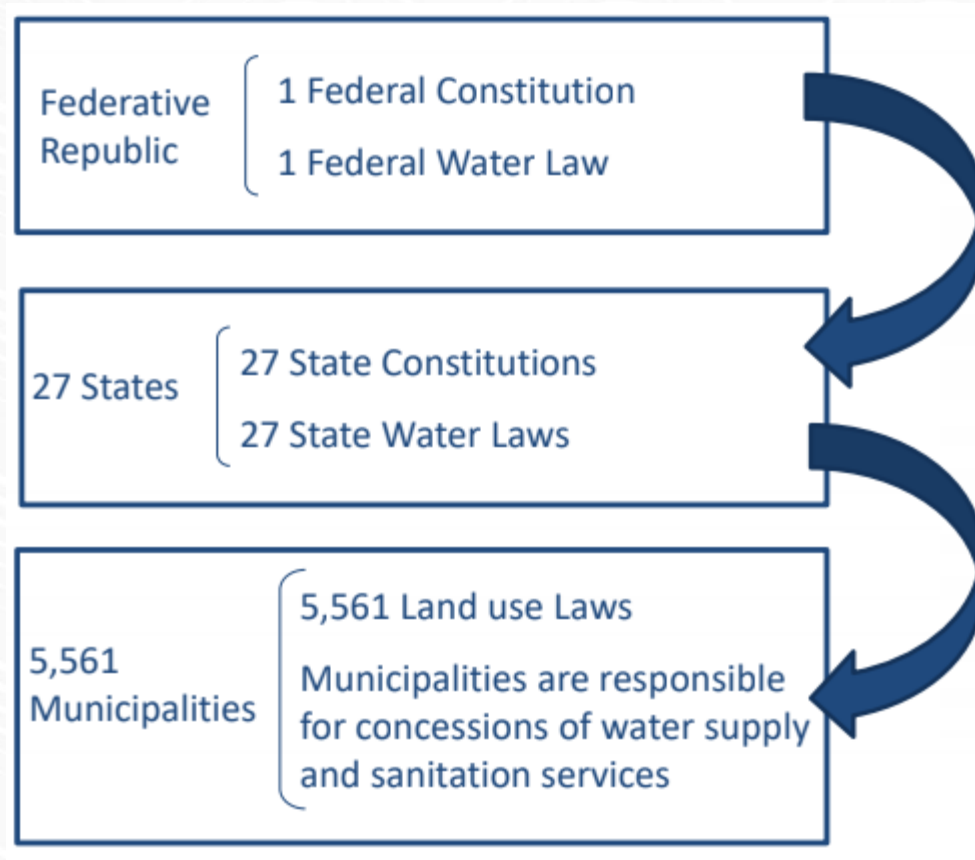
Federative Republic

1 Federal Constitution

1 Federal Water Law

27 States

27 State Constitutions

27 State Water Laws

5,561 Municipalities

5,561 Land use Laws

Municipalities are responsible for concessions of water supply and sanitation services